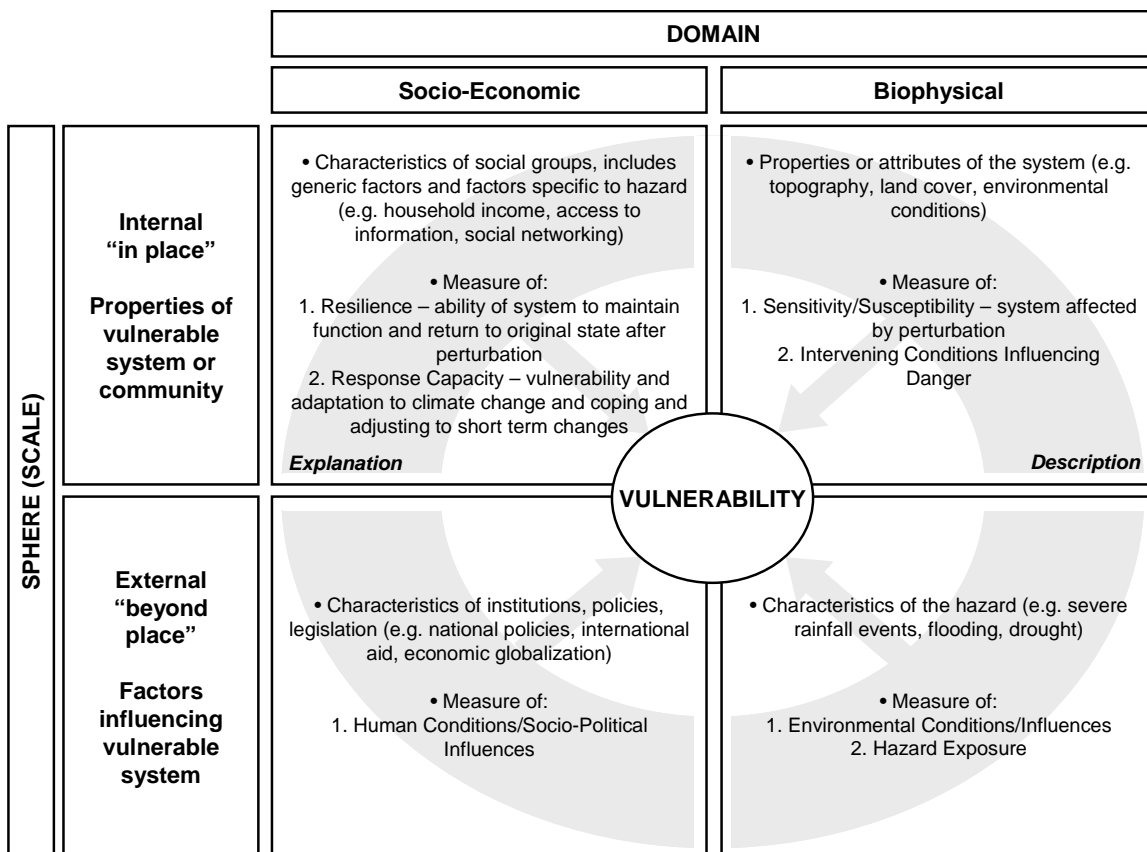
DOMAIN

Socio-Economic

Biophysical

SPHERE (SCALE)

Internal "in place"

Properties of vulnerable system or community

• Characteristics of social groups, includes generic factors and factors specific to hazard (e.g. household income, access to information, social networking)

• Measure of:
1. Resilience – ability of system to maintain function and return to original state after perturbation
2. Response Capacity – vulnerability and adaptation to climate change and coping and adjusting to short term changes

Explanation

• Properties or attributes of the system (e.g. topography, land cover, environmental conditions)

• Measure of:
1. Sensitivity/Susceptibility – system affected by perturbation
2. Intervening Conditions Influencing Danger

Description

VULNERABILITY

External "beyond place"

Factors influencing vulnerable system

• Characteristics of institutions, policies, legislation (e.g. national policies, international aid, economic globalization)

• Measure of:
1. Human Conditions/Socio-Political Influences

• Characteristics of the hazard (e.g. severe rainfall events, flooding, drought)

• Measure of:
1. Environmental Conditions/Influences
2. Hazard Exposure